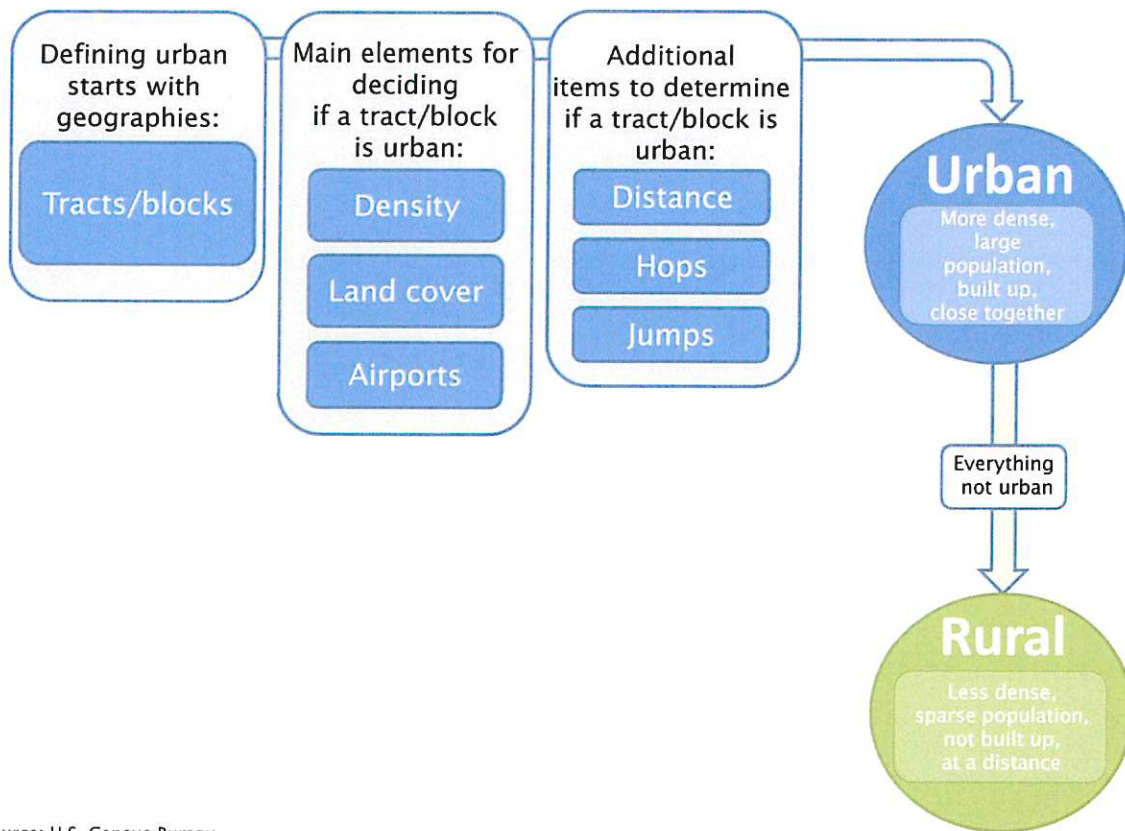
Defining urban starts with geographies:

Tracts/blocks

Main elements for deciding if a tract/block is urban:

Density

Land cover

Airports

Additional items to determine if a tract/block is urban:

Distance

Hops

Jumps

Urban

More dense, large population, built up, close together

Everything not urban

Rural

Less dense, sparse population, not built up, at a distance

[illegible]urce: U.S. Census Bureau